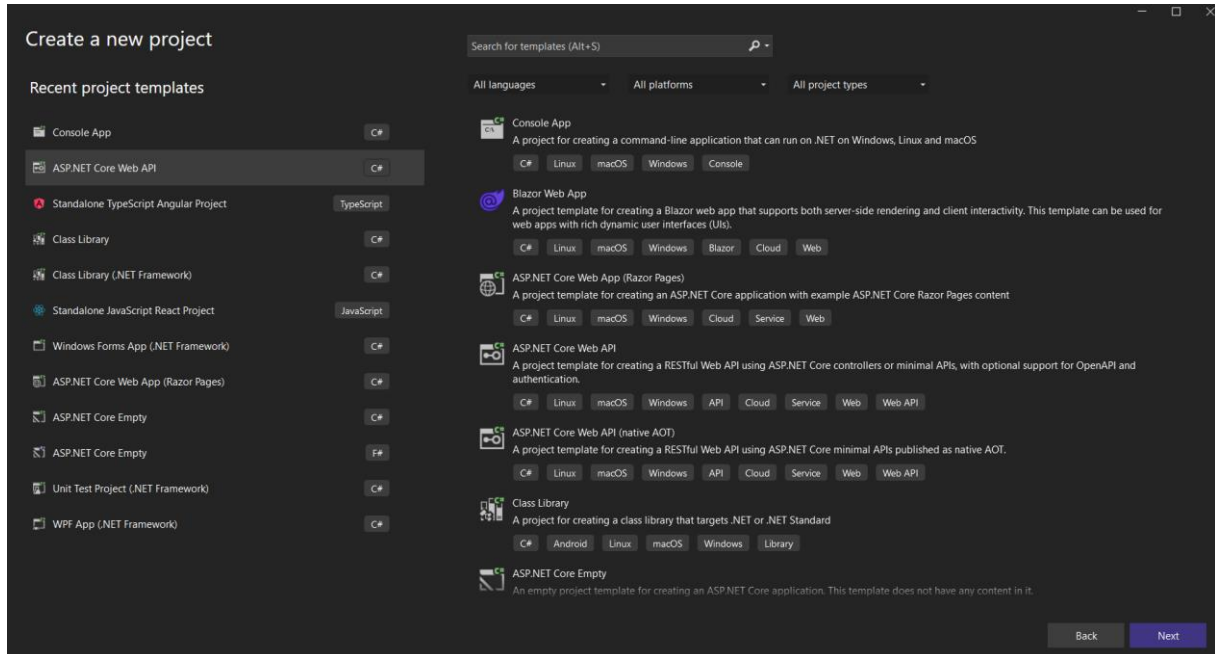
Create a new project

Recent project templates

Console App C#

ASP.NET Core Web API C#

Standalone TypeScript Angular Project TypeScript

Class Library C#

Class Library (.NET Framework) C#

Standalone JavaScript React Project JavaScript

Windows Forms App (.NET Framework) C#

ASP.NET Core Web App (Razor Pages) C#

ASP.NET Core Empty C#

ASP.NET Core Empty F#

Unit Test Project (.NET Framework) C#

WPF App (.NET Framework) C#

Search for templates (Alt+S)

All languages

All platforms

All project types

Console App
A project for creating a command-line application that can run on .NET on Windows, Linux and macOS
C# Linux macOS Windows Console

Blazor Web App
A project template for creating a Blazor web app that supports both server-side rendering and client interactivity. This template can be used for web apps with rich dynamic user interfaces (UIs).
C# Linux macOS Windows Blazor Cloud Web

ASP.NET Core Web App (Razor Pages)
A project template for creating an ASP.NET Core application with example ASP.NET Core Razor Pages content
C# Linux macOS Windows Cloud Service Web

ASP.NET Core Web API
A project template for creating a RESTful Web API using ASP.NET Core controllers or minimal APIs, with optional support for OpenAPI and authentication.
C# Linux macOS Windows API Cloud Service Web Web API

ASP.NET Core Web API (native AOT)
A project template for creating a RESTful Web API using ASP.NET Core minimal APIs published as native AOT.
C# Linux macOS Windows API Cloud Service Web Web API

Class Library
A project for creating a class library that targets .NET or .NET Standard
C# Android Linux macOS Windows Library

ASP.NET Core Empty
An empty project template for creating an ASP.NET Core application. This template does not have any content in it.

Back Next